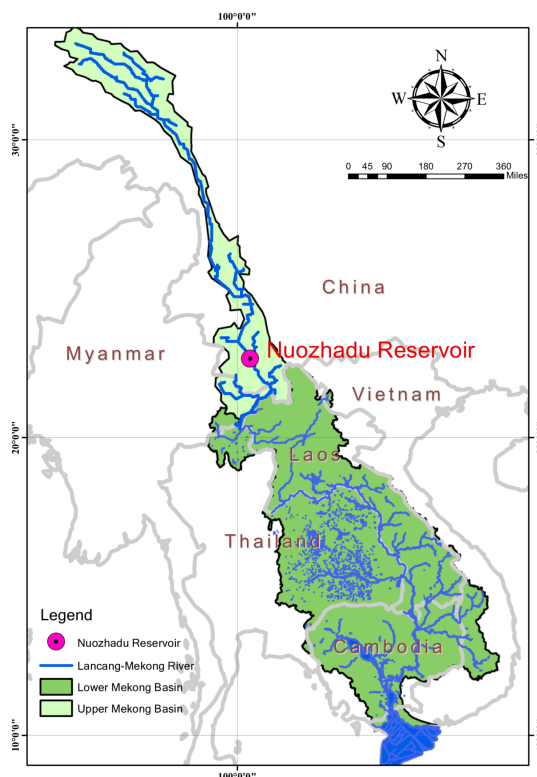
100°0'0"

N
W E
S

0 45 90 180 270 360 Miles

30°0'0"

China

Myanmar

Nuozhadu Reservoir

Vietnam

20°0'0"

Laos

Thailand

Cambodia

Legend
Nuozhadu Reservoir
Lancang-Mekong River
Lower Mekong Basin
Upper Mekong Basin

10°0'0"

100°0'0"